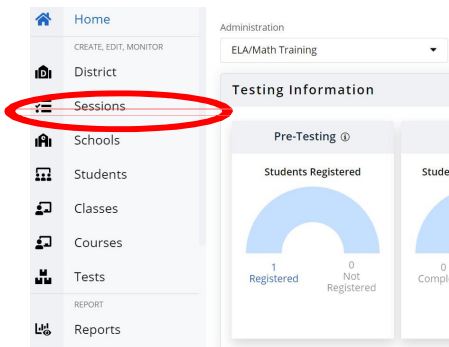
Home

CREATE, EDIT, MONITOR

District

Sessions

Schools

Students

Classes

Courses

Tests

REPORT

Reports

Administration

ELA/Math Training

Testing Information

Pre-Testing

Students Registered

1 Registered

0 Not Registered

Stude

0 Compl